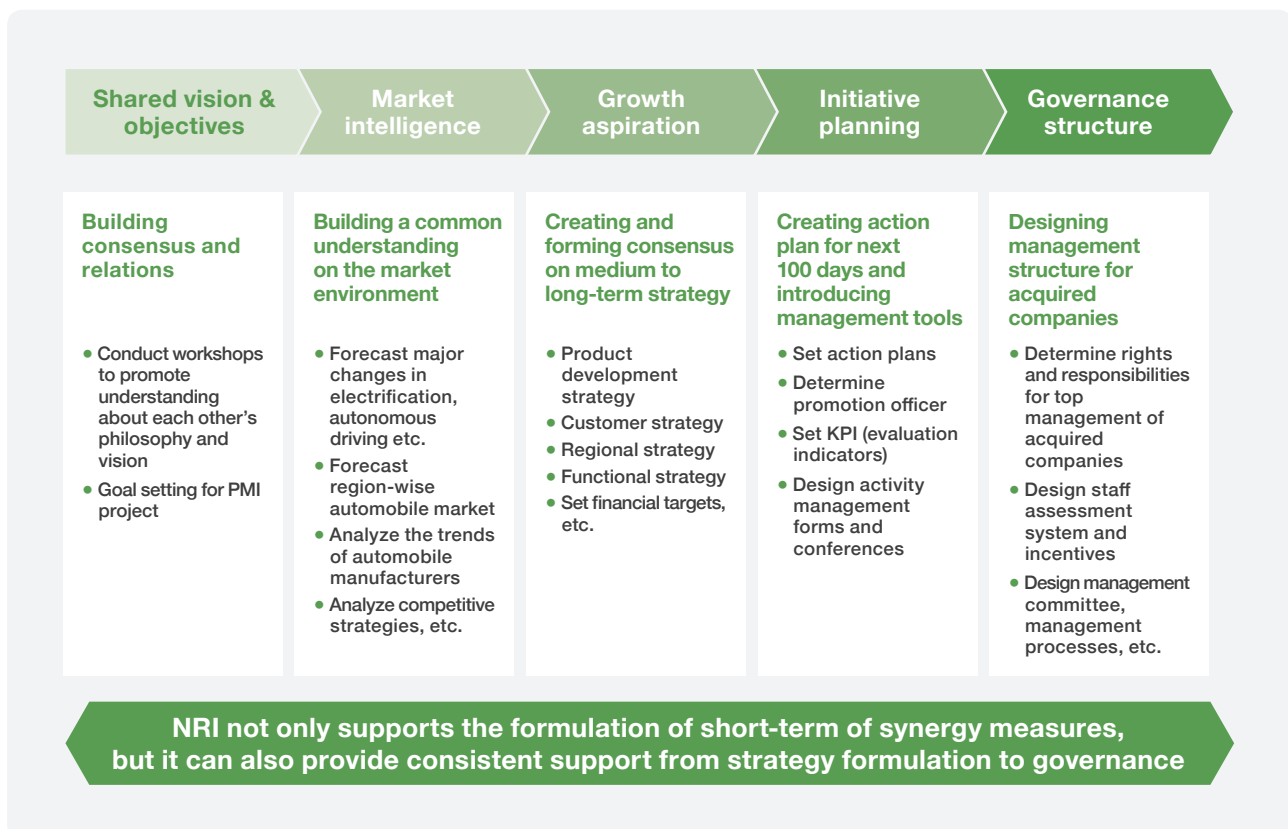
Shared vision & objectives

Market intelligence

Growth aspiration

Initiative planning

Governance structure

Building consensus and relations

• Conduct workshops to promote understanding about each other's philosophy and vision
• Goal setting for PMI project

Building a common understanding on the market environment

• Forecast major changes in electrification, autonomous driving etc.
• Forecast region-wise automobile market
• Analyze the trends of automobile manufacturers
• Analyze competitive strategies, etc.

Creating and forming consensus on medium to long-term strategy

• Product development strategy
• Customer strategy
• Regional strategy
• Functional strategy
• Set financial targets, etc.

Creating action plan for next 100 days and introducing management tools

• Set action plans
• Determine promotion officer
• Set KPI (evaluation indicators)
• Design activity management forms and conferences

Designing management structure for acquired companies

• Determine rights and responsibilities for top management of acquired companies
• Design staff assessment system and incentives
• Design management committee, management processes, etc.

NRI not only supports the formulation of short-term of synergy measures, but it can also provide consistent support from strategy formulation to governance